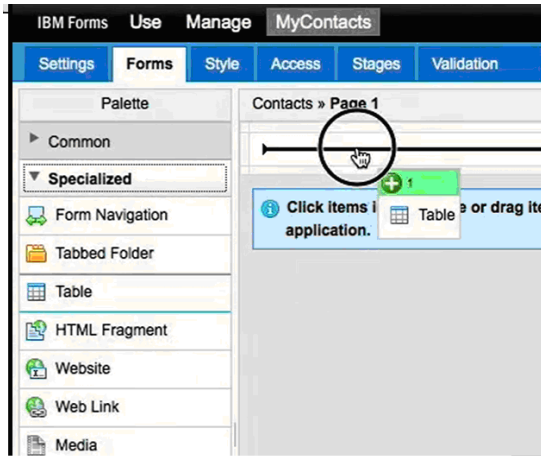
IBM Forms Use Manage MyContacts

Settings Forms Style Access Stages Validation

Palette

Contacts » Page 1

Common

Specialized

Form Navigation

Tabbed Folder

Table

HTML Fragment

Website

Web Link

Media

Click items i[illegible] e or drag ite application.

1

Table